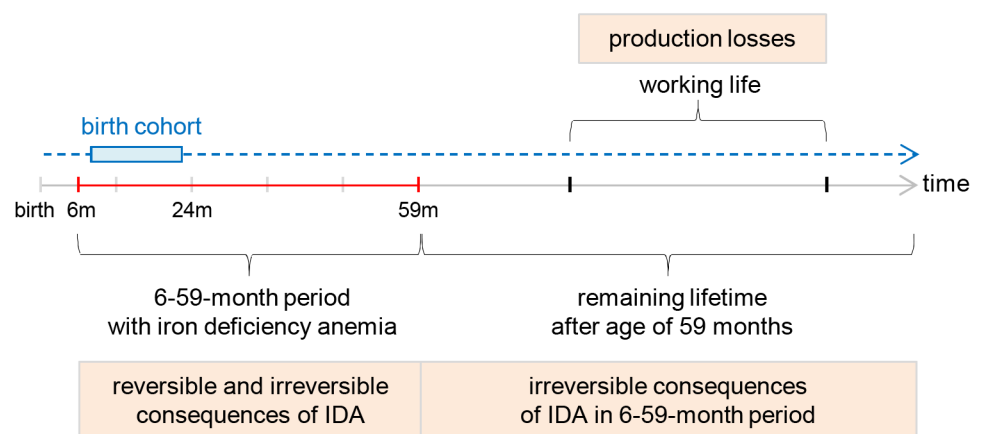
production losses

working life

birth cohort

time

birth 6m 24m 59m

6-59-month period with iron deficiency anemia

remaining lifetime after age of 59 months

reversible and irreversible consequences of IDA

irreversible consequences of IDA in 6-59-month period